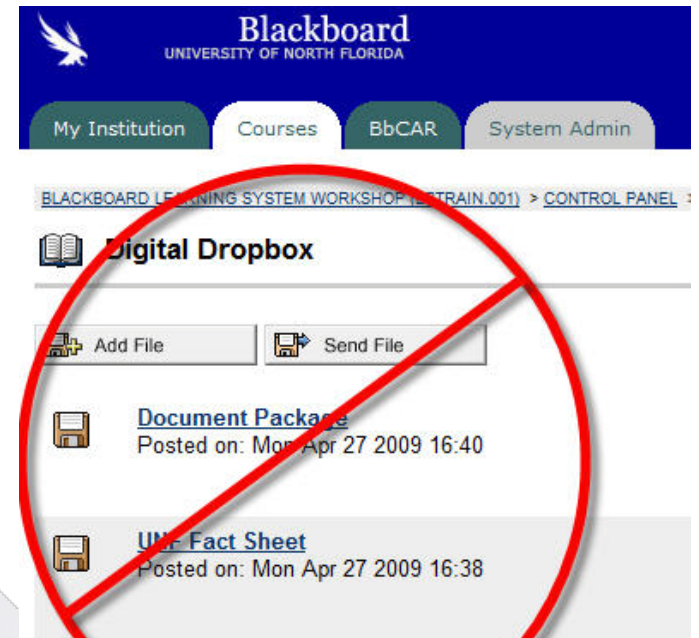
Blackboard
UNIVERSITY OF NORTH FLORIDA

My Institution | Courses | BbCAR | System Admin

BLACKBOARD L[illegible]NING SYSTEM WORKSHOP ([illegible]TRAIN.001) > CONTROL PANEL >

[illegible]igital Dropbox

Add File
Send File

Document Packag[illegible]
Posted on: Mon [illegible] Apr 27 2009 16:40

UN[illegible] Fact Sheet
Posted on: Mon Apr 27 2009 16:38